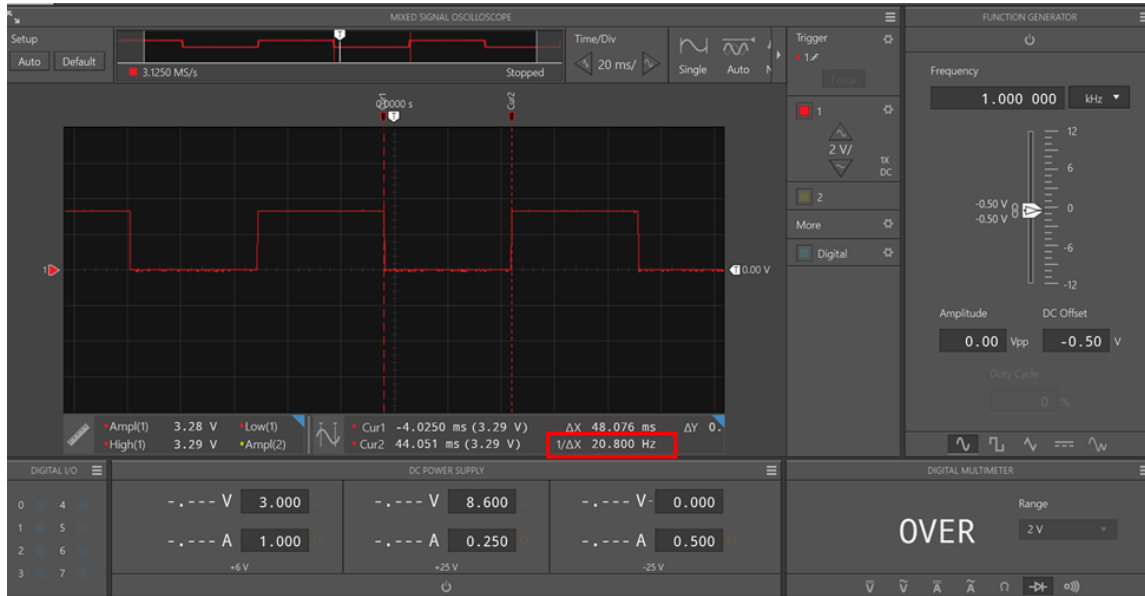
MIXED SIGNAL OSCILLOSCOPE

Setup
Auto Default
3.1250 MS/s
Stopped
Time/Div
20 ms/
Single Auto
Trigger
1
Force

0.0000 s
Cur1
Cur2

1
2 V/
1X
DC
2
More
Digital

0.00 V

Ampl(1) 3.28 V
High(1) 3.29 V
Low(1)
Ampl(2)
Cur1 -4.0250 ms (3.29 V)
Cur2 44.051 ms (3.29 V)
ΔX 48.076 ms
1/ΔX 20.800 Hz
ΔY 0.

FUNCTION GENERATOR
Frequency
1.000 000 kHz
12
6
-0.50 V
-0.50 V
0
-6
-12
Amplitude
0.00 Vpp
DC Offset
-0.50 V
Duty Cycle
0 %

DIGITAL I/O
0 4
1 5
2 6
3 7

DC POWER SUPPLY
-.--- V 3.000
-.--- A 1.000
+6 V
-.--- V 8.600
-.--- A 0.250
+25 V
-.--- V 0.000
-.--- A 0.500
-25 V

DIGITAL MULTIMETER
OVER
Range
2 V